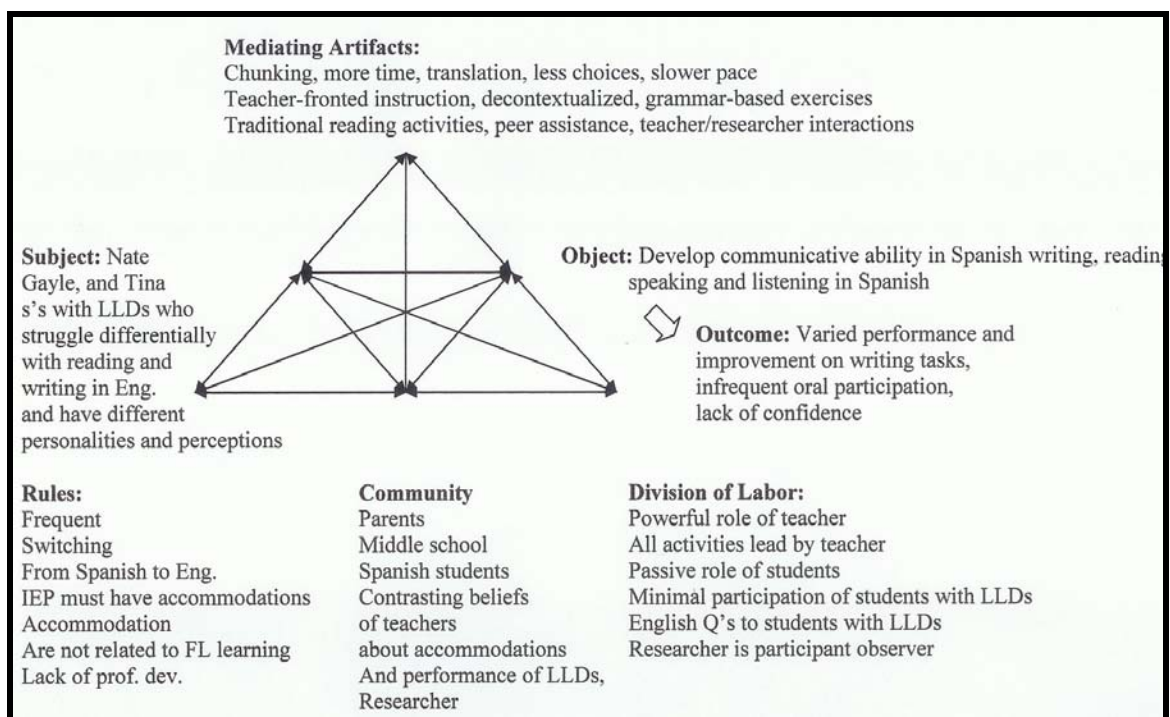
**Mediating Artifacts:**
Chunking, more time, translation, less choices, slower pace
Teacher-fronted instruction, decontextualized, grammar-based exercises
Traditional reading activities, peer assistance, teacher/researcher interactions

**Subject:** Nate Gayle, and Tina s's with LLDs who struggle differentially with reading and writing in Eng. and have different personalities and perceptions

**Object:** Develop communicative ability in Spanish writing, readin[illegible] speaking and listening in Spanish

**Outcome:** Varied performance and improvement on writing tasks, infrequent oral participation, lack of confidence

**Rules:**
Frequent
Switching
From Spanish to Eng.
IEP must have accommodations
Accommodation
Are not related to FL learning
Lack of prof. dev.

**Community**
Parents
Middle school
Spanish students
Contrasting beliefs
of teachers
about accommodations
And performance of LLDs,
Researcher

**Division of Labor:**
Powerful role of teacher
All activities lead by teacher
Passive role of students
Minimal participation of students with LLDs
English Q's to students with LLDs
Researcher is participant observer